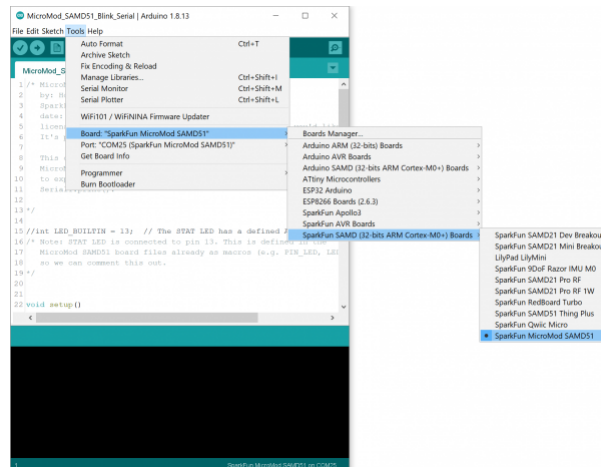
MicroMod_SAMD51_Blink_Serial | Arduino 1.8.13

File Edit Sketch Tools Help

MicroMod_S

Auto Format Ctrl+T
Archive Sketch
Fix Encoding & Reload
Manage Libraries... Ctrl+Shift+I
Serial Monitor Ctrl+Shift+M
Serial Plotter Ctrl+Shift+L

WiFi101 / WiFiNINA Firmware Updater

Board: "SparkFun MicroMod SAMD51"
Port: "COM25 (SparkFun MicroMod SAMD51)"
Get Board Info

Programmer
Burn Bootloader

Boards Manager...
Arduino ARM (32-bits) Boards
Arduino AVR Boards
Arduino SAMD (32-bits ARM Cortex-M0+) Boards
ATtiny Microcontrollers
ESP32 Arduino
ESP8266 Boards (2.6.3)
SparkFun Apollo3
SparkFun AVR Boards
SparkFun SAMD (32-bits ARM Cortex-M0+) Boards

SparkFun SAMD21 Dev Breakou
SparkFun SAMD21 Mini Breakou
LilyPad LilyMini
SparkFun 9DoF Razor IMU M0
SparkFun SAMD21 Pro RF
SparkFun SAMD21 Pro RF 1W
SparkFun RedBoard Turbo
SparkFun SAMD51 Thing Plus
SparkFun Qwiic Micro
SparkFun MicroMod SAMD51

1 /* Micro
2 by: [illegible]
3 Spark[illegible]
4 date: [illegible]
5 licen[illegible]
6 It's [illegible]
7
8 This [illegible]
9 Micro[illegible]
10 to sp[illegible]
11 Serial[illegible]
12
13 */
14
15 //int LED_BUILTIN = 13; // The STAT LED has a defined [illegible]
16 /* Note: STAT LED is connected to pin 13. This is defined in the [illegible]
17 MicroMod SAMD51 board files already as macros (e.g. PIN_LED, LED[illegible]
18 so we can comment this out.
19 */
20
21
22 void setup()

SparkFun MicroMod SAMD51 on COM25